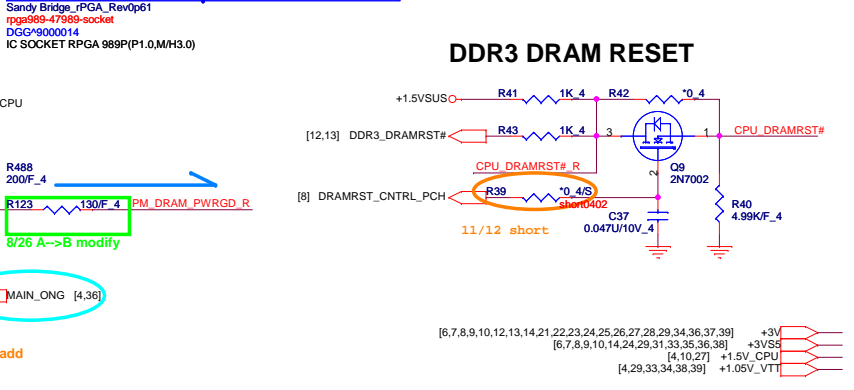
Sandy Bridge_rPGA_Rev0p61
rpga989-47989-socket
DGG^9000014
IC SOCKET RPGA 989P(P1.0,M/H3.0)

DDR3 DRAM RESET

CPU

+1.5VSUS
R41
1K_4
R42
*0_4
[12,13] DDR3_DRAMRST#
R43
1K_4
3
1
CPU_DRAMRST#
CPU_DRAMRST#_R
Q9
2N7002
2
R488
200/F_4
[8] DRAMRST_CNTRL_PCH
R39
*0_4/S
short0402
R123
130/F_4
PM_DRAM_PWRGD_R
R40
4.99K/F_4
C37
0.047U/10V_4
11/12 short
8/26 A-->B modify

MAIN_ONG [4,36]

add

[6,7,8,9,10,12,13,14,21,22,23,24,25,26,27,28,29,34,36,37,39] +3V
[6,7,8,9,10,14,24,29,31,33,35,36,38] +3VS5
[4,10,27] +1.5V_CPU
[4,29,33,34,38,39] +1.05V_VTT